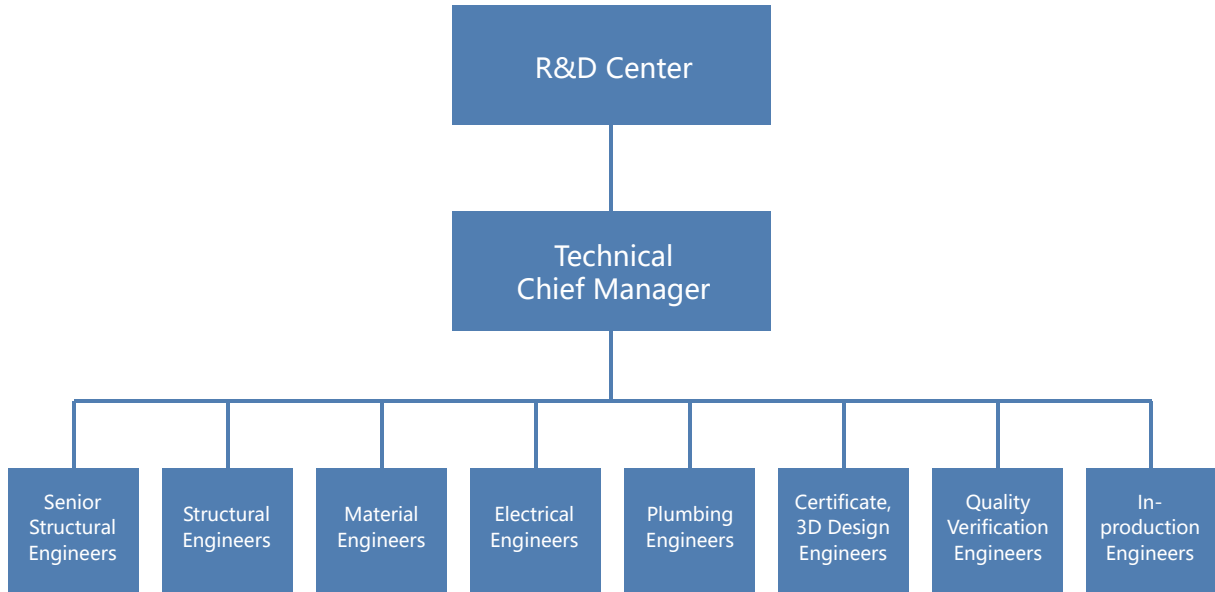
R&D Center

Technical Chief Manager

Senior Structural Engineers

Structural Engineers

Material Engineers

Electrical Engineers

Plumbing Engineers

Certificate, 3D Design Engineers

Quality Verification Engineers

In-production Engineers